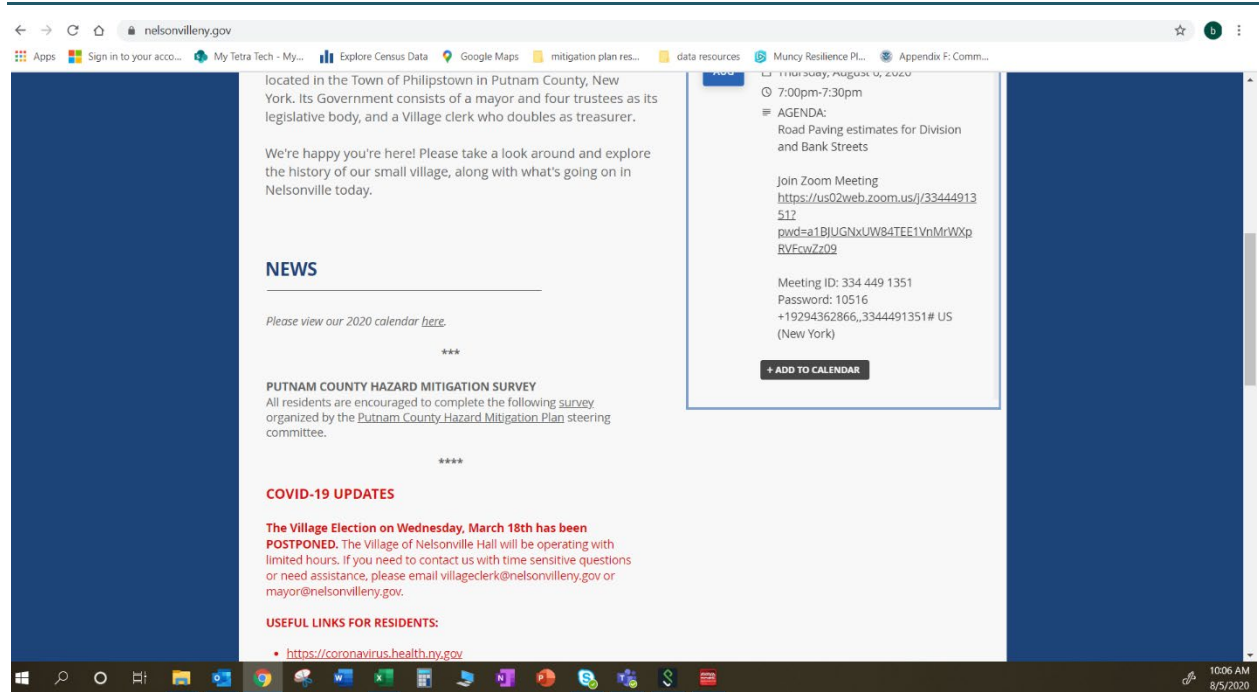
nelsonvilleny.gov

Apps Sign in to your acco... My Tetra Tech - My... Explore Census Data Google Maps mitigation plan res... data resources Muncy Resilience Pl... Appendix F: Comm...

located in the Town of Philipstown in Putnam County, New York. Its Government consists of a mayor and four trustees as its legislative body, and a Village clerk who doubles as treasurer.

We're happy you're here! Please take a look around and explore the history of our small village, along with what's going on in Nelsonville today.

NEWS

Please view our 2020 calendar here.

***

PUTNAM COUNTY HAZARD MITIGATION SURVEY
All residents are encouraged to complete the following survey organized by the Putnam County Hazard Mitigation Plan steering committee.

****

COVID-19 UPDATES

The Village Election on Wednesday, March 18th has been POSTPONED. The Village of Nelsonville Hall will be operating with limited hours. If you need to contact us with time sensitive questions or need assistance, please email villageclerk@nelsonvilleny.gov or mayor@nelsonvilleny.gov.

USEFUL LINKS FOR RESIDENTS:

• https://coronavirus.health.ny.gov

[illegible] Thursday, August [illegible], 2020
7:00pm-7:30pm
AGENDA:
Road Paving estimates for Division and Bank Streets

Join Zoom Meeting
https://us02web.zoom.us/j/3344491351?pwd=a1BJUGNxUW84TEE1VnMrWXpRVFcwZz09

Meeting ID: 334 449 1351
Password: 10516
+19294362866,,3344491351# US (New York)

+ ADD TO CALENDAR

10:06 AM
8/5/2020